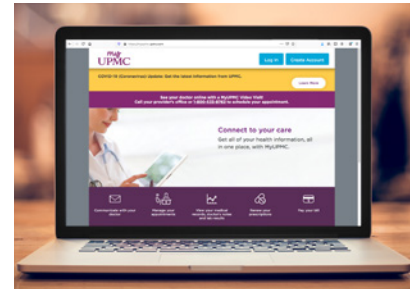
my UPMC

Log In

Create Account

COVID-19 (Coronavirus) Update: Get the latest information from UPMC.

Learn More

See your doctor online with a MyUPMC Video Visit. Call your provider's office or 1-800-533-8762 to schedule your appointment.

Connect to your care

Get all of your health information, all in one place, with MyUPMC.

Communicate with your doctor

Manage your appointments

View your medical records, doctor's notes and lab results

Renew your prescriptions

Pay your bill